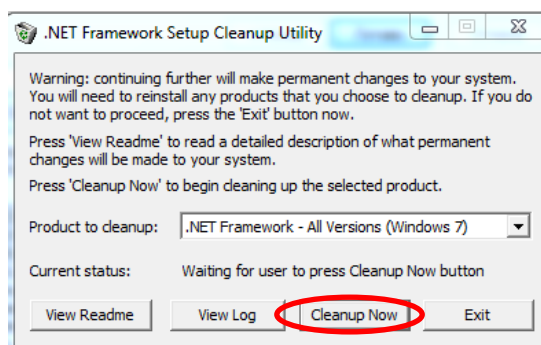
.NET Framework Setup Cleanup Utility

Warning: continuing further will make permanent changes to your system. You will need to reinstall any products that you choose to cleanup. If you do not want to proceed, press the 'Exit' button now.

Press 'View Readme' to read a detailed description of what permanent changes will be made to your system.

Press 'Cleanup Now' to begin cleaning up the selected product.

Product to cleanup: .NET Framework - All Versions (Windows 7)

Current status: Waiting for user to press Cleanup Now button

View Readme
View Log
Cleanup Now
Exit